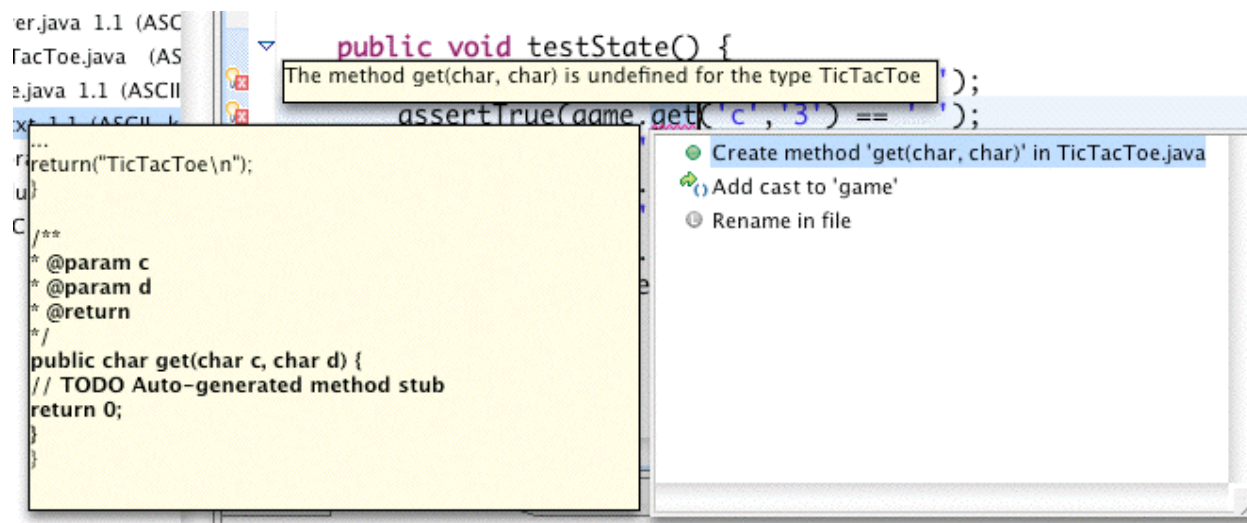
er.java 1.1 (ASC
TacToe.java (AS
e.java 1.1 (ASCII
xt 1.1 (ASCII
r
u
C

public void testState() {

The method get(char, char) is undefined for the type TicTacToe

');

assertTrue(game.get('c','3') == ' ');

...
return("TicTacToe\n");
}

/**
* @param c
* @param d
* @return
*/
public char get(char c, char d) {
// TODO Auto-generated method stub
return 0;
}
}

Create method 'get(char, char)' in TicTacToe.java
Add cast to 'game'
Rename in file